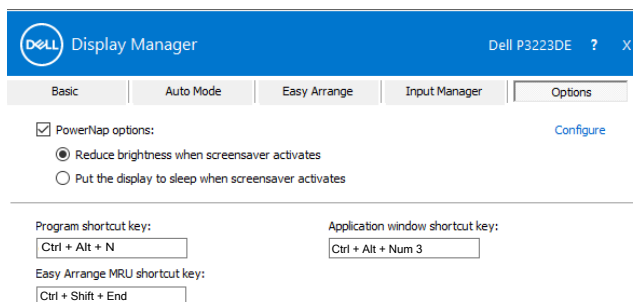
DELL Display Manager

Dell P3223DE ? X

Basic | Auto Mode | Easy Arrange | Input Manager | Options

PowerNap options:

Configure

Reduce brightness when screensaver activates

Put the display to sleep when screensaver activates

Program shortcut key:

Ctrl + Alt + N

Application window shortcut key:

Ctrl + Alt + Num 3

Easy Arrange MRU shortcut key:

Ctrl + Shift + End